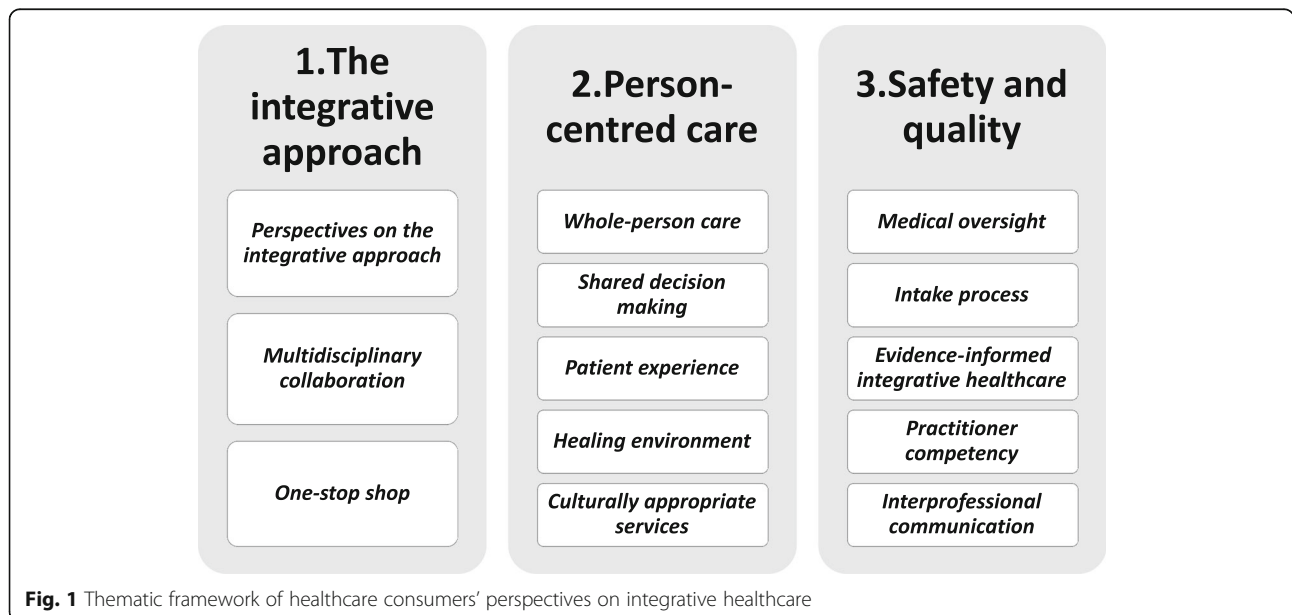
1.The integrative approach

Perspectives on the integrative approach

Multidisciplinary collaboration

One-stop shop

2.Person-centred care

Whole-person care

Shared decision making

Patient experience

Healing environment

Culturally appropriate services

3.Safety and quality

Medical oversight

Intake process

Evidence-informed integrative healthcare

Practitioner competency

Interprofessional communication

Fig. 1 Thematic framework of healthcare consumers' perspectives on integrative healthcare